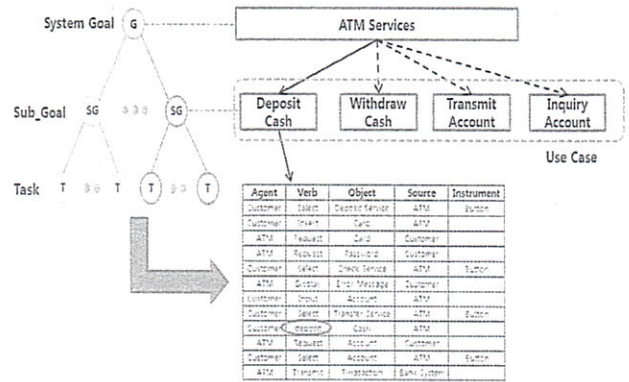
System Goal G

ATM Services

Sub_Goal SG SG

Deposit Cash

Withdraw Cash

Transmit Account

Inquiry Account

Use Case

Task T T T T

| Agent | Verb | Object | Source | Instrument |
|---|---|---|---|---|
| Customer | Select | Deposit Service | ATM | Button |
| Customer | Insert | Card | ATM | |
| ATM | Request | Card | Customer | |
| ATM | Request | Password | Customer | |
| Customer | Select | Check Service | ATM | Button |
| ATM | Display | Error Message | Customer | |
| Customer | Input | Account | ATM | |
| Customer | Select | Transfer Service | ATM | Button |
| Customer | deposit | Cash | ATM | |
| ATM | Request | Account | Customer | |
| Customer | Select | Account | ATM | Button |
| ATM | Transmit | Transaction | Bank System | |